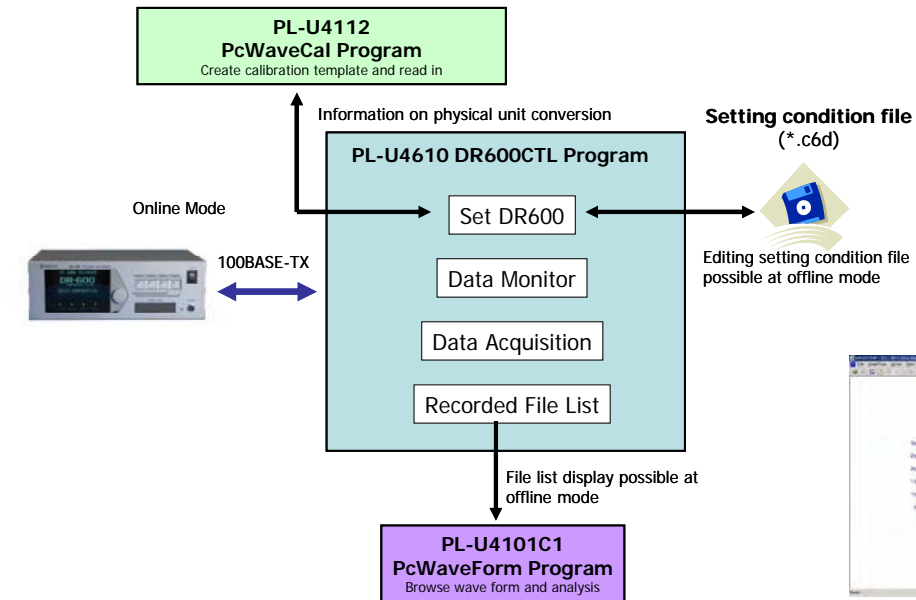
PL-U4112
PcWaveCal Program
Create calibration template and read in

Information on physical unit conversion

Setting condition file
(*.c6d)

PL-U4610 DR600CTL Program

Online Mode

Set DR600

100BASE-TX

DR-600

Editing setting condition file possible at offline mode

Data Monitor

Data Acquisition

Recorded File List

File list display possible at offline mode

PL-U4101C1
PcWaveForm Program
Browse wave form and analysis